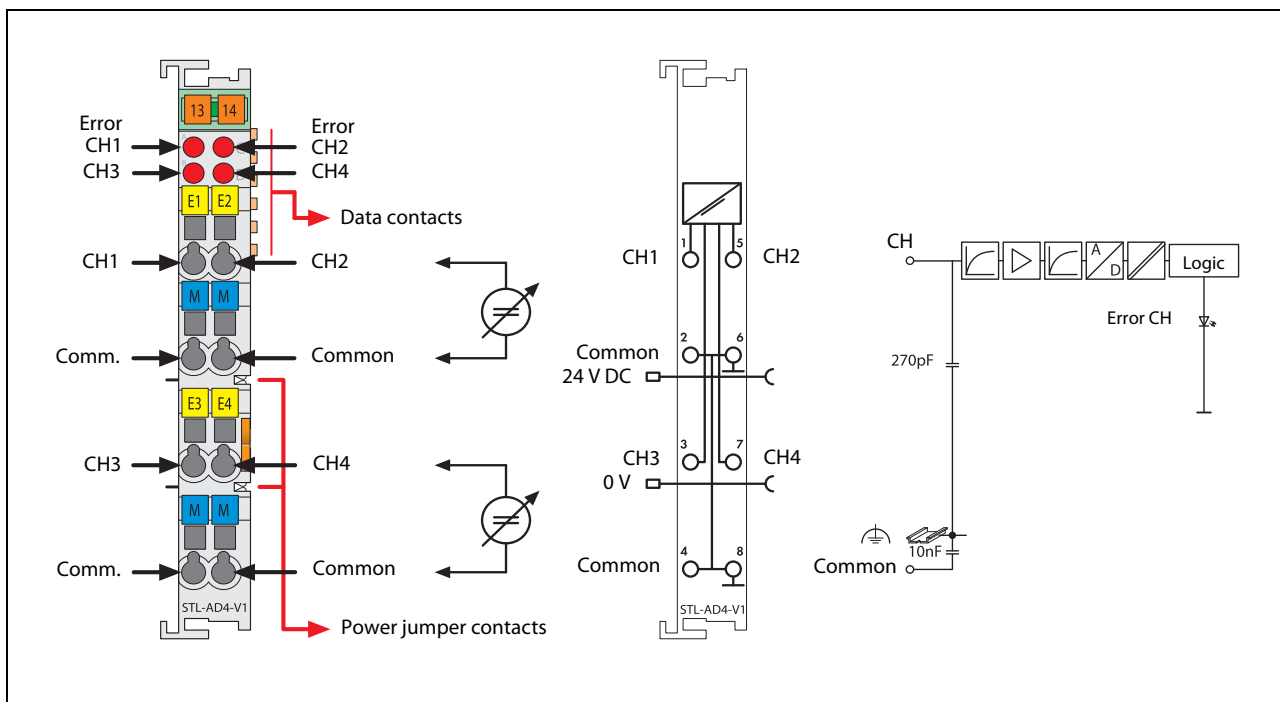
13 14

Error CH1

Error CH2

CH3

CH4

E1 E2

Data contacts

CH1

CH2

M M

Comm.

Common

E3 E4

CH3

CH4

M M

Comm.

Common

STL-AD4-V1

Power jumper contacts

1 5

CH1

CH2

2 6

Common

24 V DC

3 7

CH3

CH4

0 V

4 8

Common

STL-AD4-V1

CH

A

D

Logic

Error CH

270pF

10nF

Common